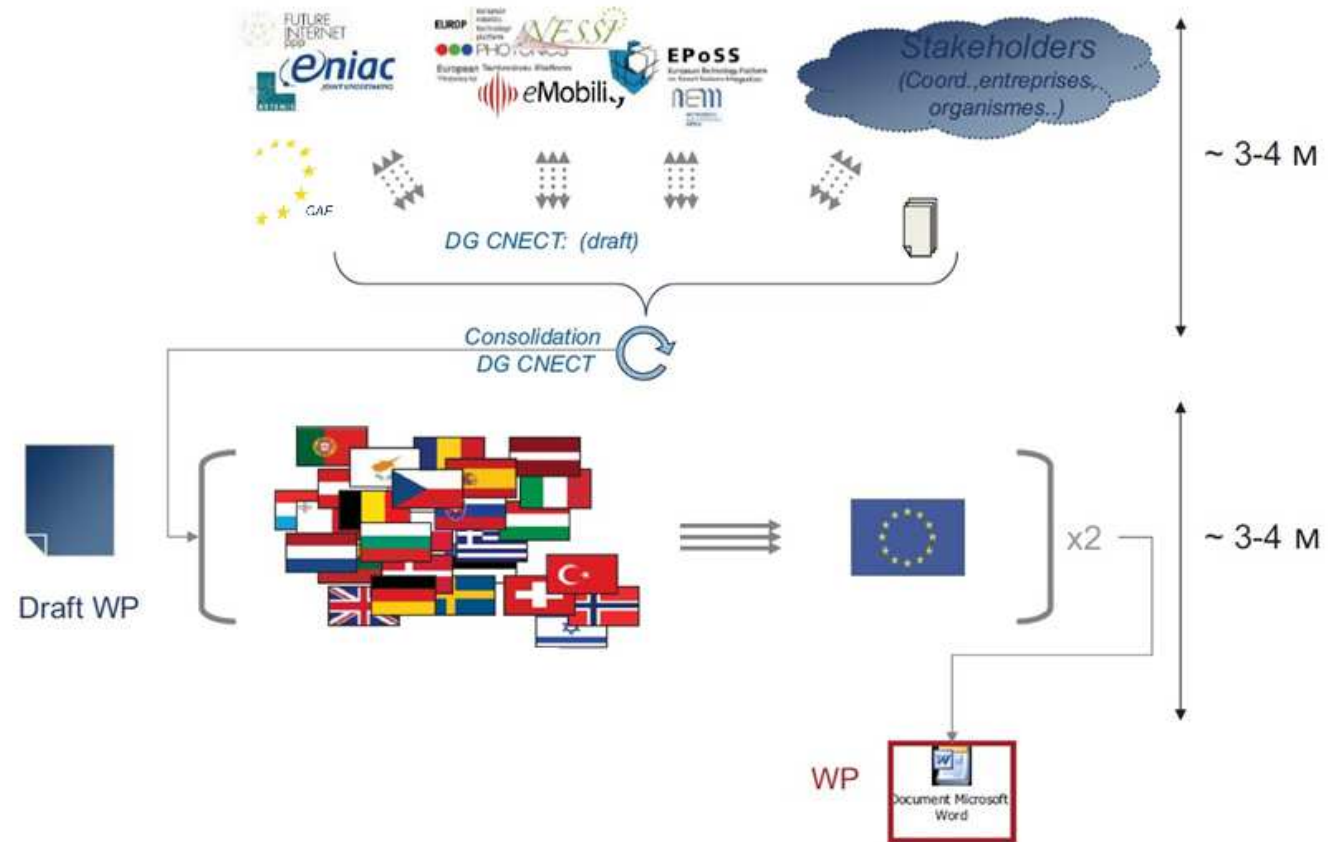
FUTURE INTERNET PPP

eniac

ARTEMIS

EUROP

NESSI

PHOTONICS

European Technology Platforms

eMobility

EPoSS

NEM

Stakeholders (Coord.,entreprises, organismes..)

~ 3-4 м

GAF

DG CNECT: (draft)

Consolidation DG CNECT

Draft WP

x2

~ 3-4 м

WP

Document Microsoft Word